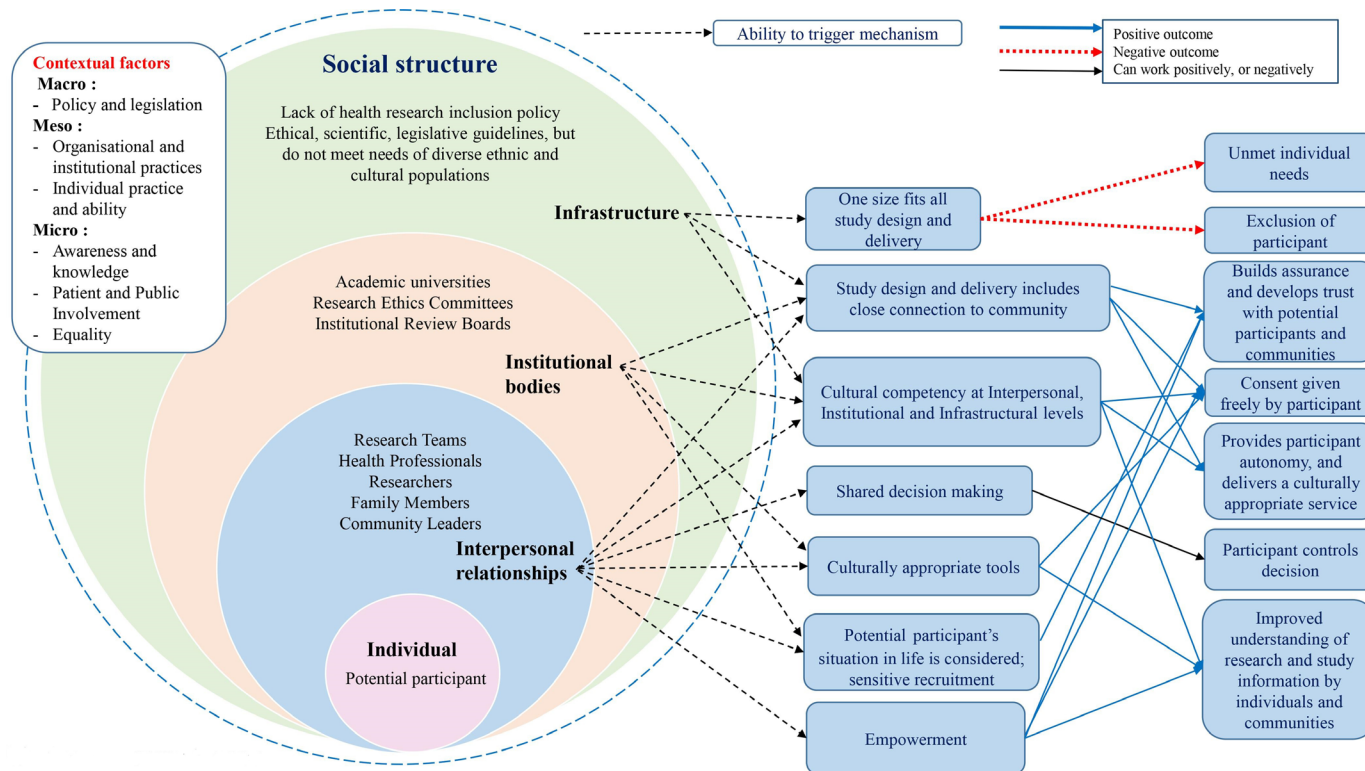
Contextual factors
Macro :
- Policy and legislation
Meso :
- Organisational and institutional practices
- Individual practice and ability
Micro :
- Awareness and knowledge
- Patient and Public Involvement
- Equality

Ability to trigger mechanism

Positive outcome
Negative outcome
Can work positively, or negatively

Social structure

Lack of health research inclusion policy
Ethical, scientific, legislative guidelines, but do not meet needs of diverse ethnic and cultural populations

Infrastructure

Academic universities
Research Ethics Committees
Institutional Review Boards

Institutional bodies

Research Teams
Health Professionals
Researchers
Family Members
Community Leaders

Interpersonal relationships

Individual
Potential participant

One size fits all study design and delivery

Study design and delivery includes close connection to community

Cultural competency at Interpersonal, Institutional and Infrastructural levels

Shared decision making

Culturally appropriate tools

Potential participant's situation in life is considered; sensitive recruitment

Empowerment

Unmet individual needs

Exclusion of participant

Builds assurance and develops trust with potential participants and communities

Consent given freely by participant

Provides participant autonomy, and delivers a culturally appropriate service

Participant controls decision

Improved understanding of research and study information by individuals and communities